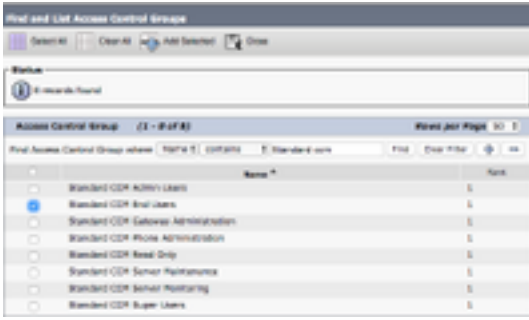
Find and List Access Control Groups

Select All Clear All Add Selected Close

Status

8 records found

Access Control Group (1 - 8 of 8)

Rows per Page 50

Find Access Control Group where Name contains Standard ccm Find Clear Filter

| | Name ^ | Rank |
|---|---|---|
| | Standard CCM Admin Users | 1 |
| | Standard CCM End Users | 1 |
| | Standard CCM Gateway Administration | 1 |
| | Standard CCM Phone Administration | 1 |
| | Standard CCM Read Only | 1 |
| | Standard CCM Server Maintenance | 1 |
| | Standard CCM Server Monitoring | 1 |
| | Standard CCM Super Users | 1 |